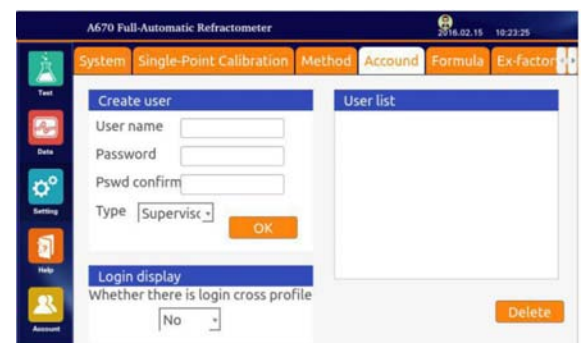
A670 Full-Automatic Refractometer
2016.02.15 10:23:25

Test
Data
Setting
Help
Account

System | Single-Point Calibration | Method | Accound | Formula | Ex-factor

Create user
User name
Password
Pswd confirm
Type Superviso
OK

User list

Login display
Whether there is login cross profile
No

Delete